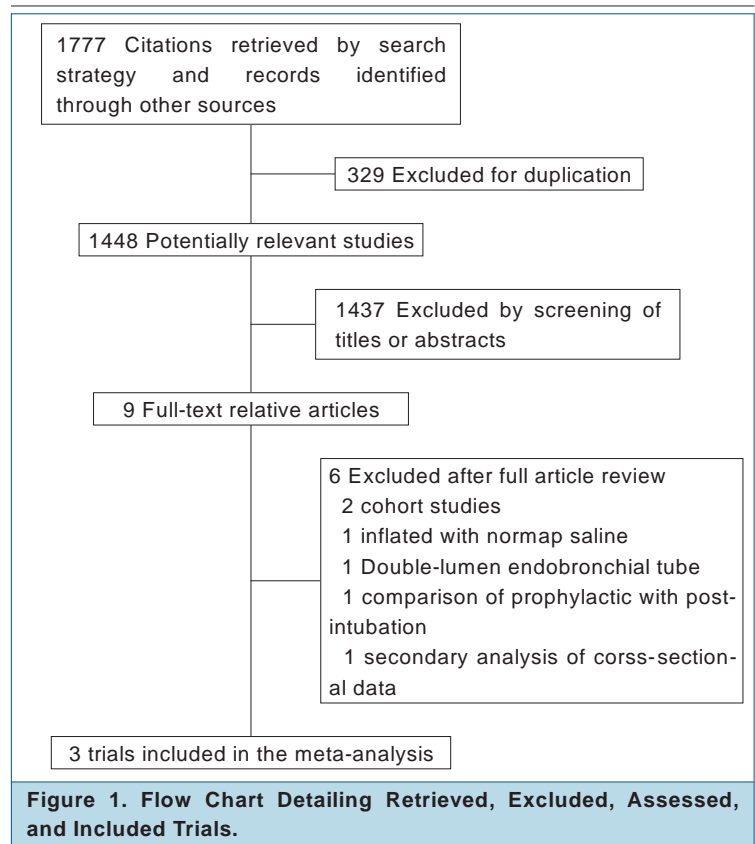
1777 Citations retrieved by search strategy and records identified through other sources

329 Excluded for duplication

1448 Potentially relevant studies

1437 Excluded by screening of titles or abstracts

9 Full-text relative articles

6 Excluded after full article review
2 cohort studies
1 inflated with normap saline
1 Double-lumen endobronchial tube
1 comparison of prophylactic with post-intubation
1 secondary analysis of corss-sectional data

3 trials included in the meta-analysis

Figure 1. Flow Chart Detailing Retrieved, Excluded, Assessed, and Included Trials.